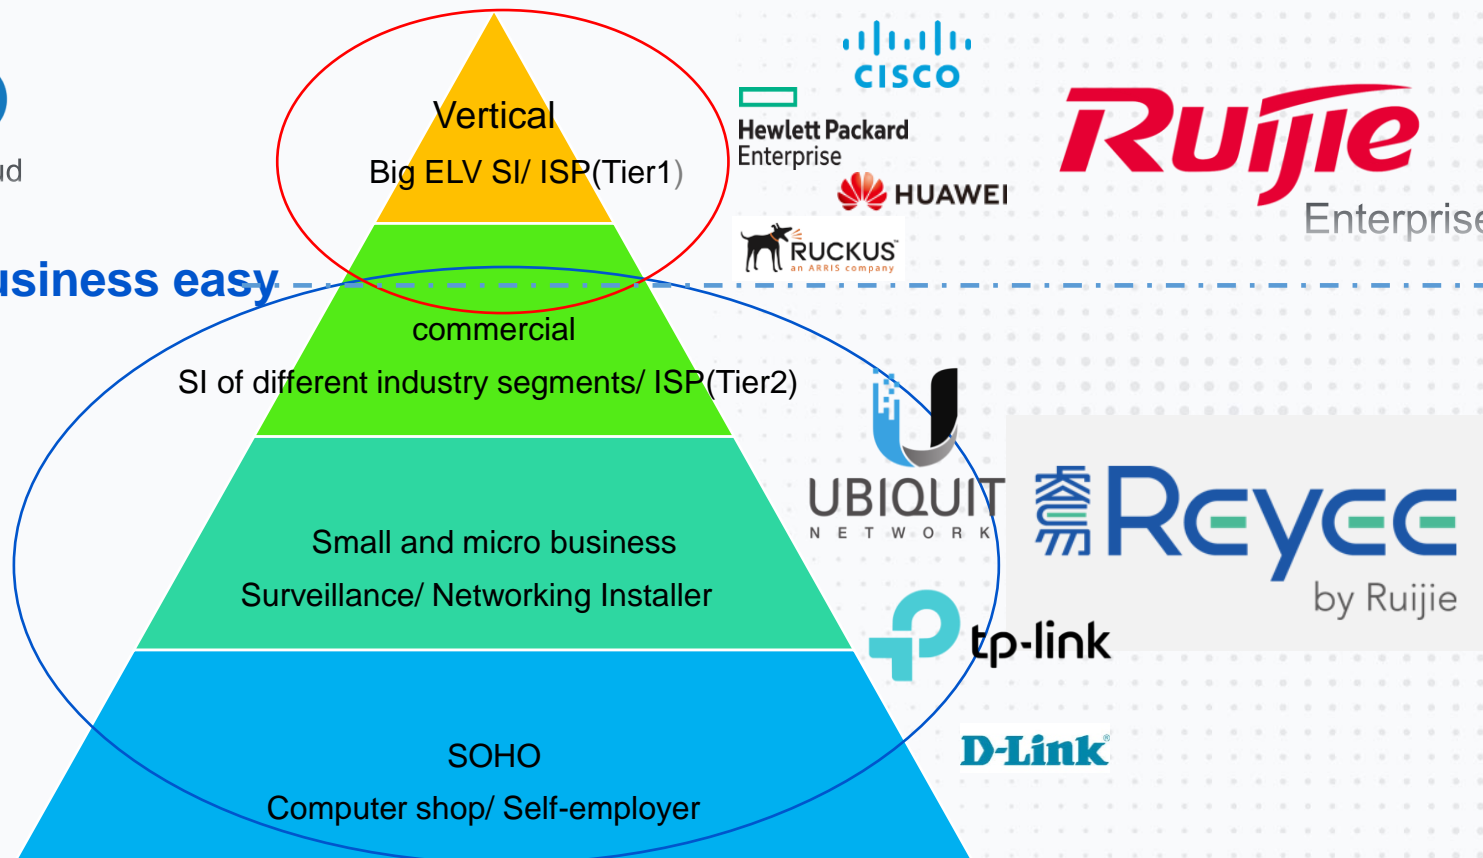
ud

usiness easy

Vertical
Big ELV SI/ ISP(Tier1)

commercial
SI of different industry segments/ ISP(Tier2)

Small and micro business
Surveillance/ Networking Installer

SOHO
Computer shop/ Self-employer

CISCO

Hewlett Packard Enterprise

HUAWEI

RUCKUS
an ARRIS company

Ruijie
Enterprise

UBIQUITI
NETWORK

睿易 Reyee
by Ruijie

tp-link

D-Link